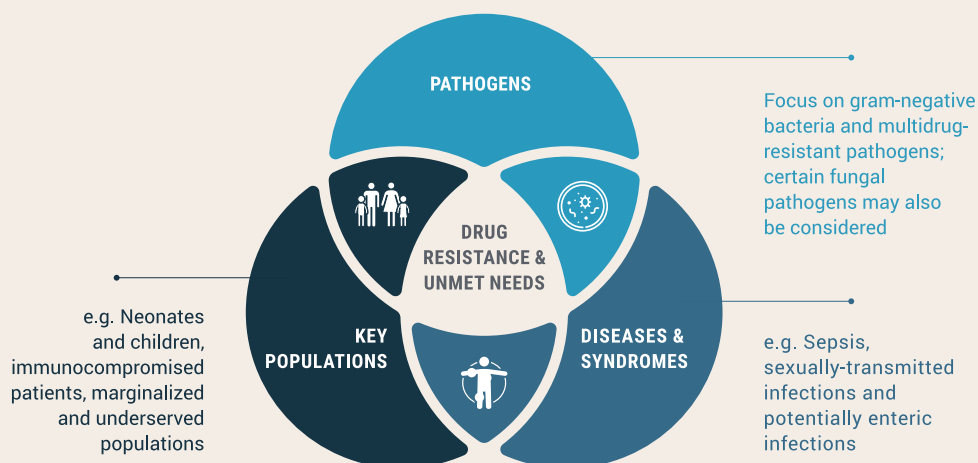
PATHOGENS

Focus on gram-negative bacteria and multidrug-resistant pathogens; certain fungal pathogens may also be considered

DRUG RESISTANCE & UNMET NEEDS

e.g. Neonates and children, immunocompromised patients, marginalized and underserved populations

KEY POPULATIONS

DISEASES & SYNDROMES

e.g. Sepsis, sexually-transmitted infections and potentially enteric infections